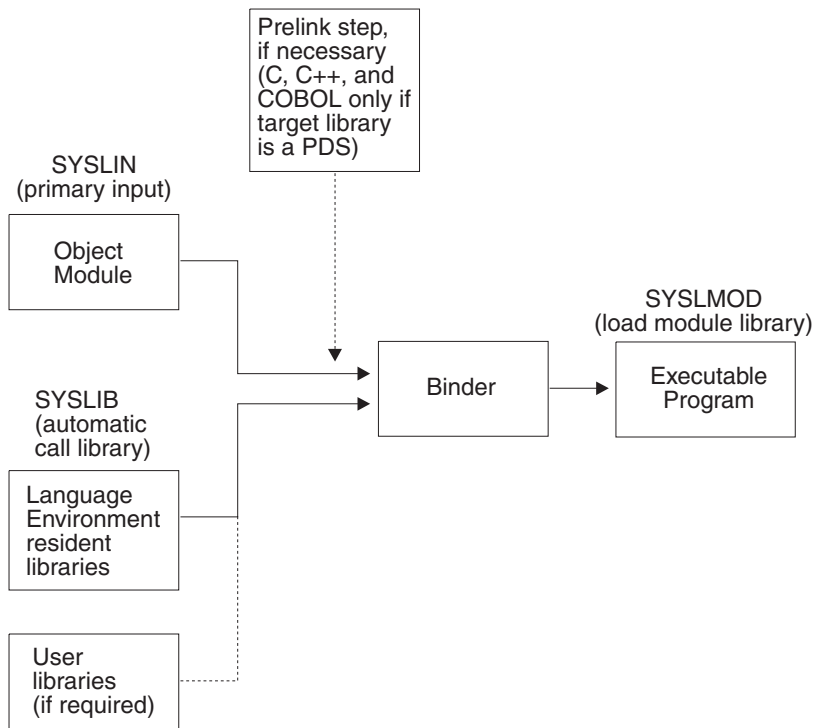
Prelink step, if necessary (C, C++, and COBOL only if target library is a PDS)

SYSLIN (primary input)

Object Module

SYSLMOD (load module library)

Binder

Executable Program

SYSLIB (automatic call library)

Language Environment resident libraries

User libraries (if required)